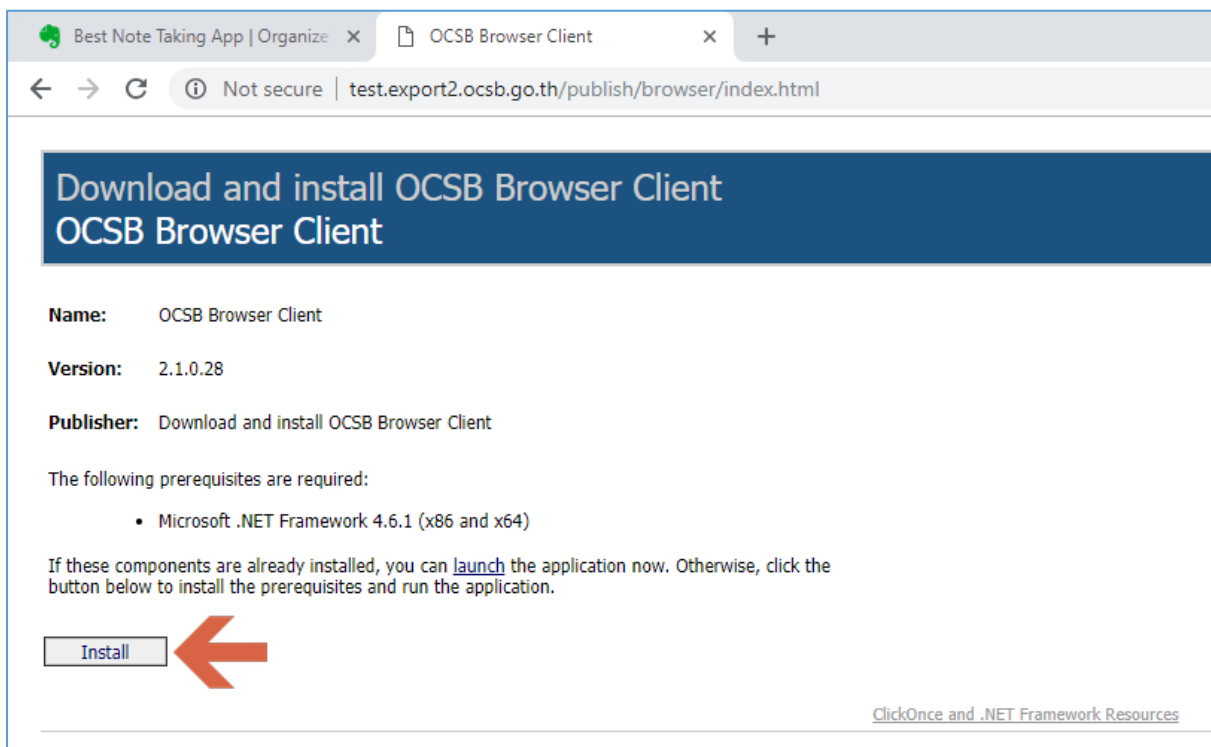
Best Note Taking App | Organize ×
OCSB Browser Client ×
+

Not secure | test.export2.ocsb.go.th/publish/browser/index.html

Download and install OCSB Browser Client
OCSB Browser Client

Name: OCSB Browser Client

Version: 2.1.0.28

Publisher: Download and install OCSB Browser Client

The following prerequisites are required:

- Microsoft .NET Framework 4.6.1 (x86 and x64)

If these components are already installed, you can launch the application now. Otherwise, click the button below to install the prerequisites and run the application.

Install

ClickOnce and .NET Framework Resources